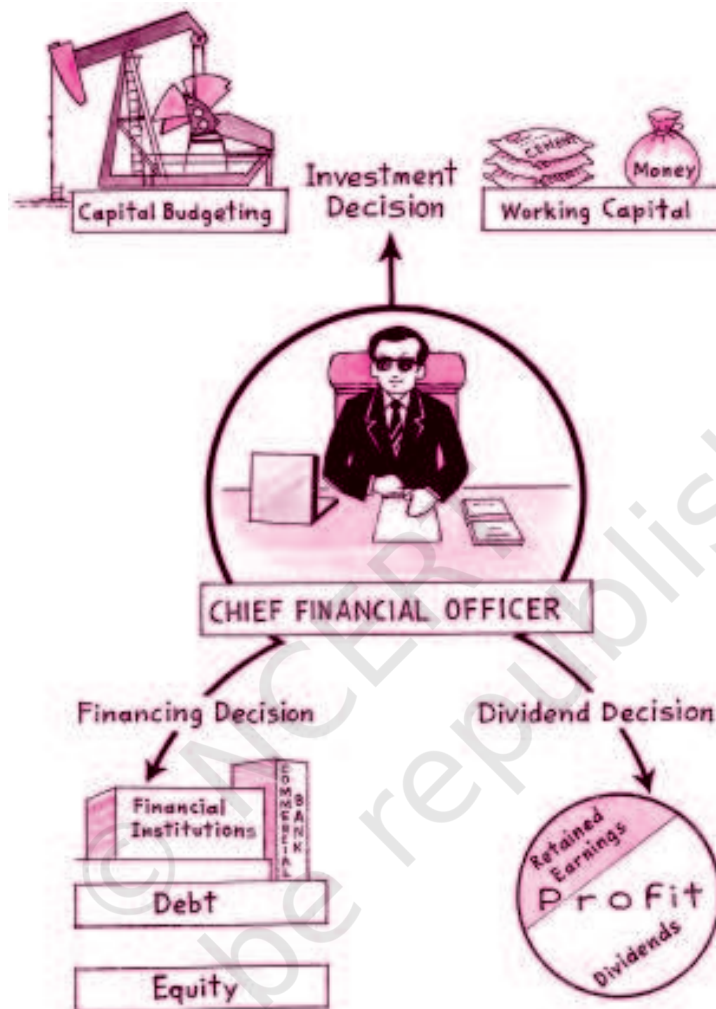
Investment Decision

Capital Budgeting

Cement

Money

Working Capital

CHIEF FINANCIAL OFFICER

Financing Decision

Dividend Decision

Financial Institutions

COMMERCIAL BANK

Debt

Equity

Retained Earnings

Profit

Dividends

© NCERT not to be republished